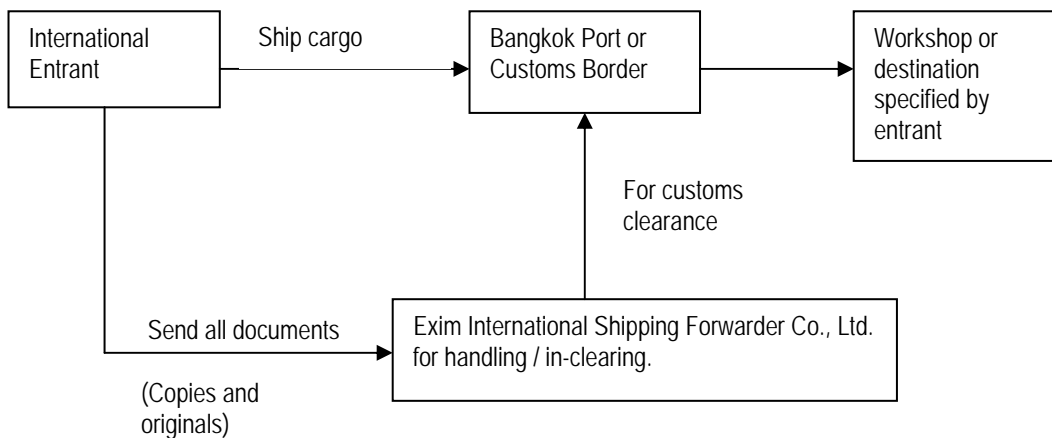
International Entrant

Ship cargo

Bangkok Port or Customs Border

Workshop or destination specified by entrant

For customs clearance

Send all documents

(Copies and originals)

Exim International Shipping Forwarder Co., Ltd. for handling / in-clearing.